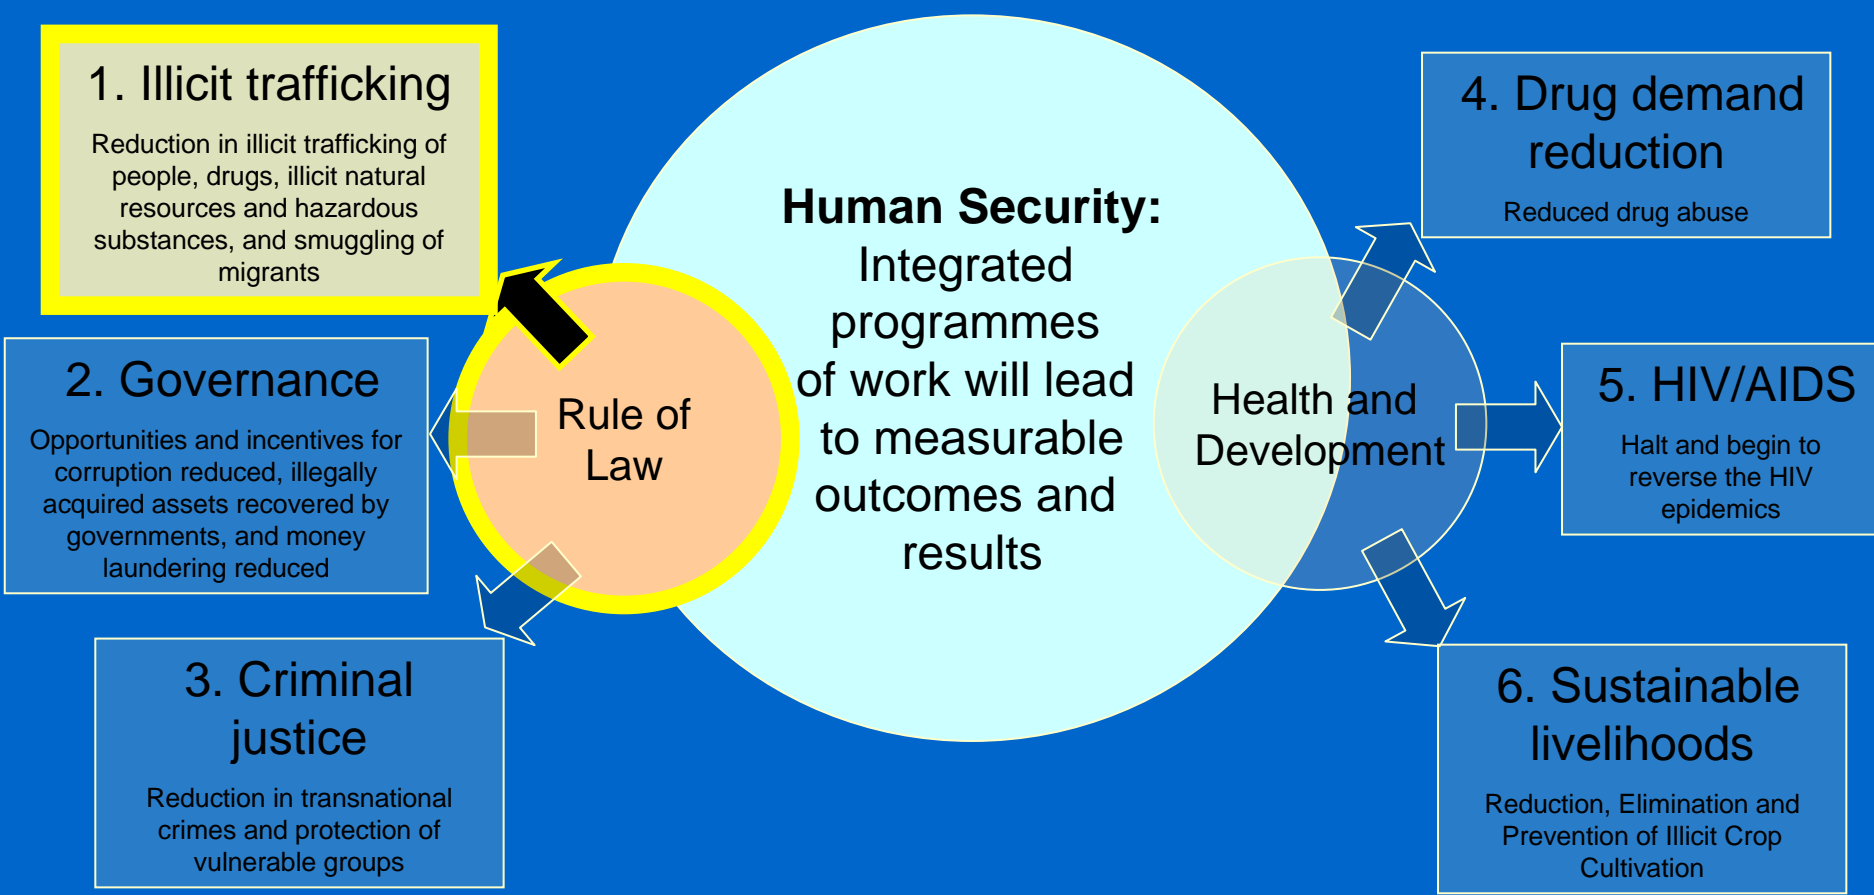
1. Illicit trafficking

Reduction in illicit trafficking of people, drugs, illicit natural resources and hazardous substances, and smuggling of migrants

2. Governance

Opportunities and incentives for corruption reduced, illegally acquired assets recovered by governments, and money laundering reduced

3. Criminal justice

Reduction in transnational crimes and protection of vulnerable groups

Rule of Law

Human Security: Integrated programmes of work will lead to measurable outcomes and results

Health and Development

4. Drug demand reduction

Reduced drug abuse

5. HIV/AIDS

Halt and begin to reverse the HIV epidemics

6. Sustainable livelihoods

Reduction, Elimination and Prevention of Illicit Crop Cultivation